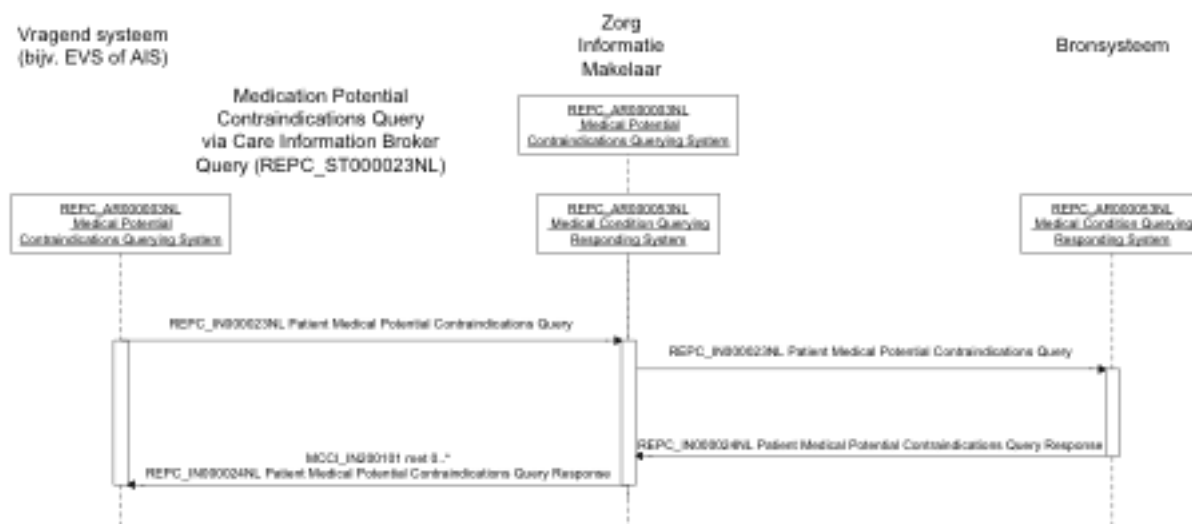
Vragend systeem
(bijv. EVS of AIS)

Zorg
Informatie
Makelaar

Bronsysteem

Medication Potential Contraindications Query via Care Information Broker Query (REPC_ST000023NL)

REPC_AR000083NL
Medical Potential
Contraindications Querying System

REPC_AR000083NL
Medical Potential
Contraindications Querying System

REPC_AR000053NL
Medical Condition Querying
Responding System

REPC_AR000053NL
Medical Condition Querying
Responding System

REPC_IN000023NL Patient Medical Potential Contraindications Query

REPC_IN000023NL Patient Medical Potential Contraindications Query

REPC_IN000024NL Patient Medical Potential Contraindications Query Response

MCCI_IN200101 met 0..*
REPC_IN000024NL Patient Medical Potential Contraindications Query Response